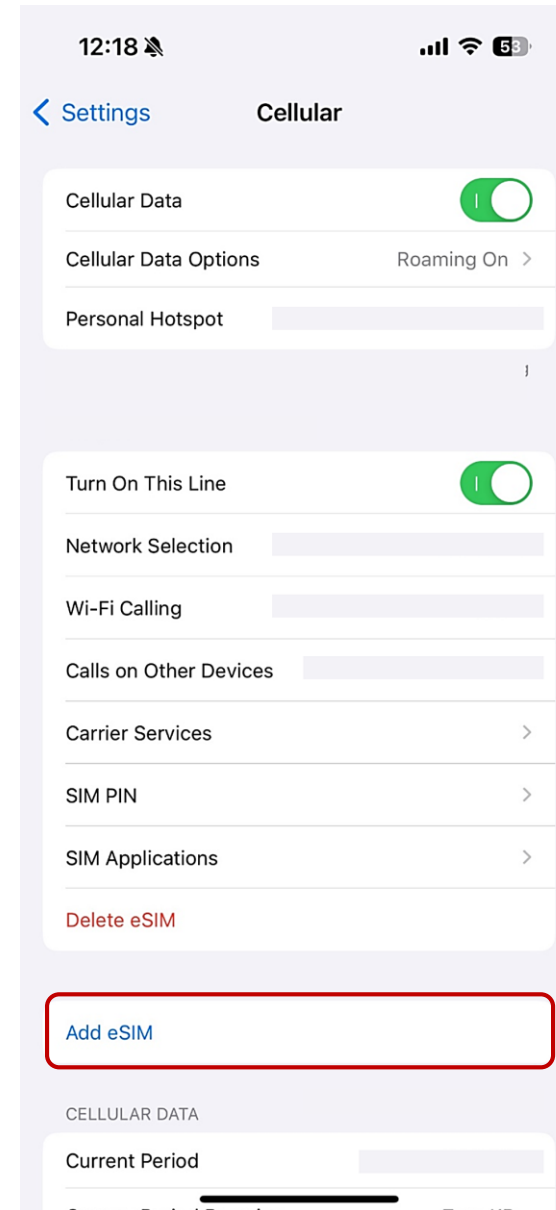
12:18

53

< Settings

Cellular

Cellular Data

Cellular Data Options

Roaming On >

Personal Hotspot

Turn On This Line

Network Selection

Wi-Fi Calling

Calls on Other Devices

Carrier Services >

SIM PIN >

SIM Applications >

Delete eSIM

Add eSIM

CELLULAR DATA

Current Period

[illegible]